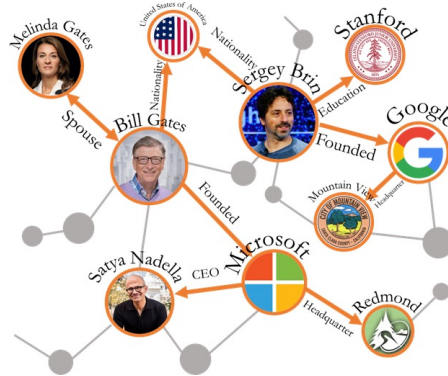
Melinda Gates

United States of America

Stanford

Nationality

Nationality

Sergey Brin

Education

Google

Spouse

Bill Gates

Founded

Mountain View

Headquarter

CITY OF MOUNTAIN VIEW

Founded

Microsoft

Satya Nadella

CEO

Headquarter

Redmond